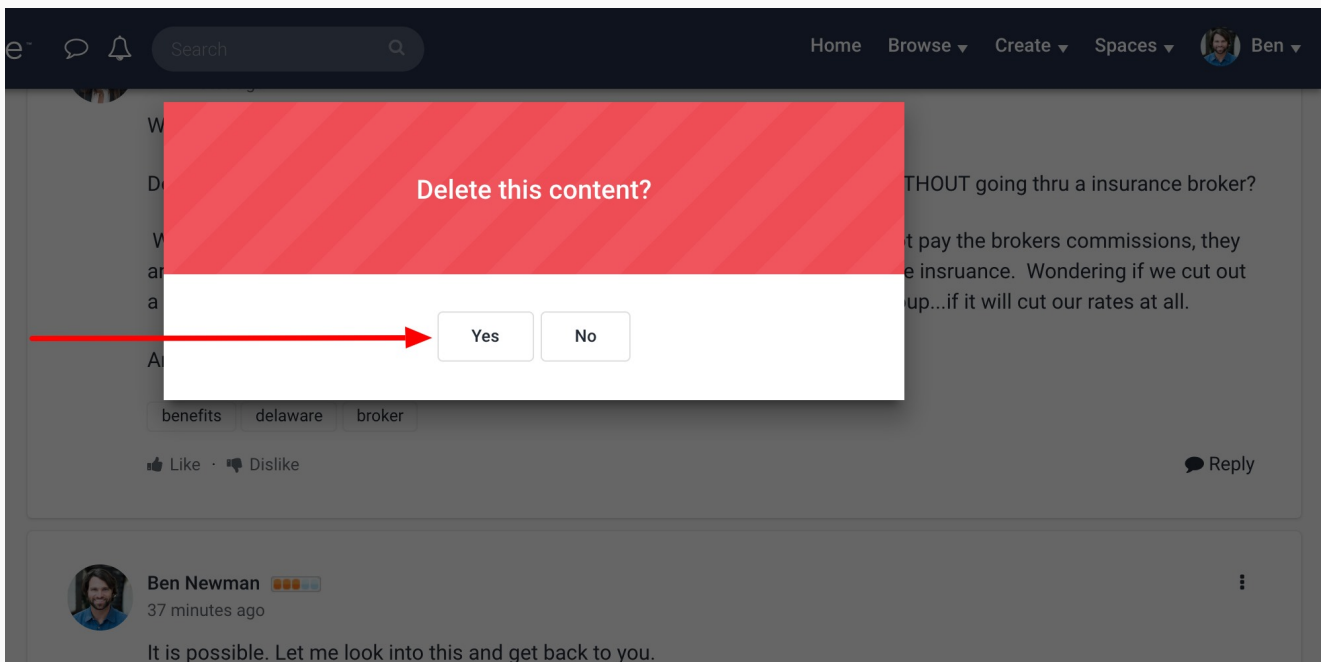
e Search Home Browse ▾ Create ▾ Spaces ▾ Ben ▾

W

De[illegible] THOUT going thru a insurance broker?

W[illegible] t pay the brokers commissions, they ar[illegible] e insruance. Wondering if we cut out a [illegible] up...if it will cut our rates at all.

A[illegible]

Delete this content?

Yes No

benefits delaware broker

Like · Dislike

Reply

Ben Newman
37 minutes ago

It is possible. Let me look into this and get back to you.